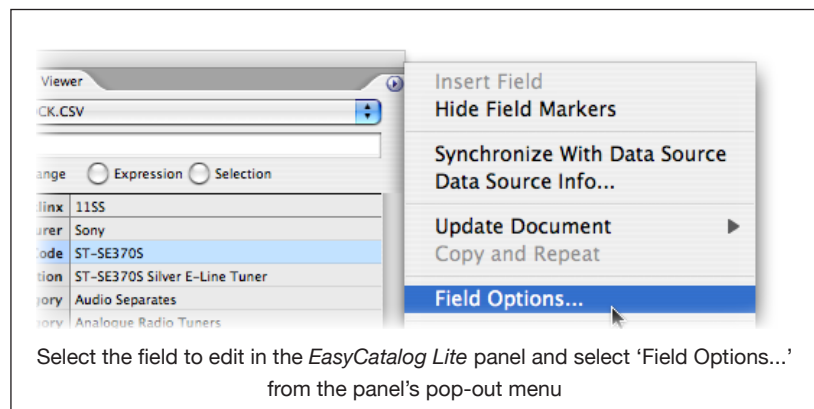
Viewer

CK.CSV

ange Expression Selection

linx 11SS
urer Sony
Code ST-SE370S
tion ST-SE370S Silver E-Line Tuner
gory Audio Separates
gory Analogue Radio Tuners

Insert Field
Hide Field Markers

Synchronize With Data Source
Data Source Info...

Update Document
Copy and Repeat

Field Options...

Select the field to edit in the *EasyCatalog Lite* panel and select 'Field Options...' from the panel's pop-out menu